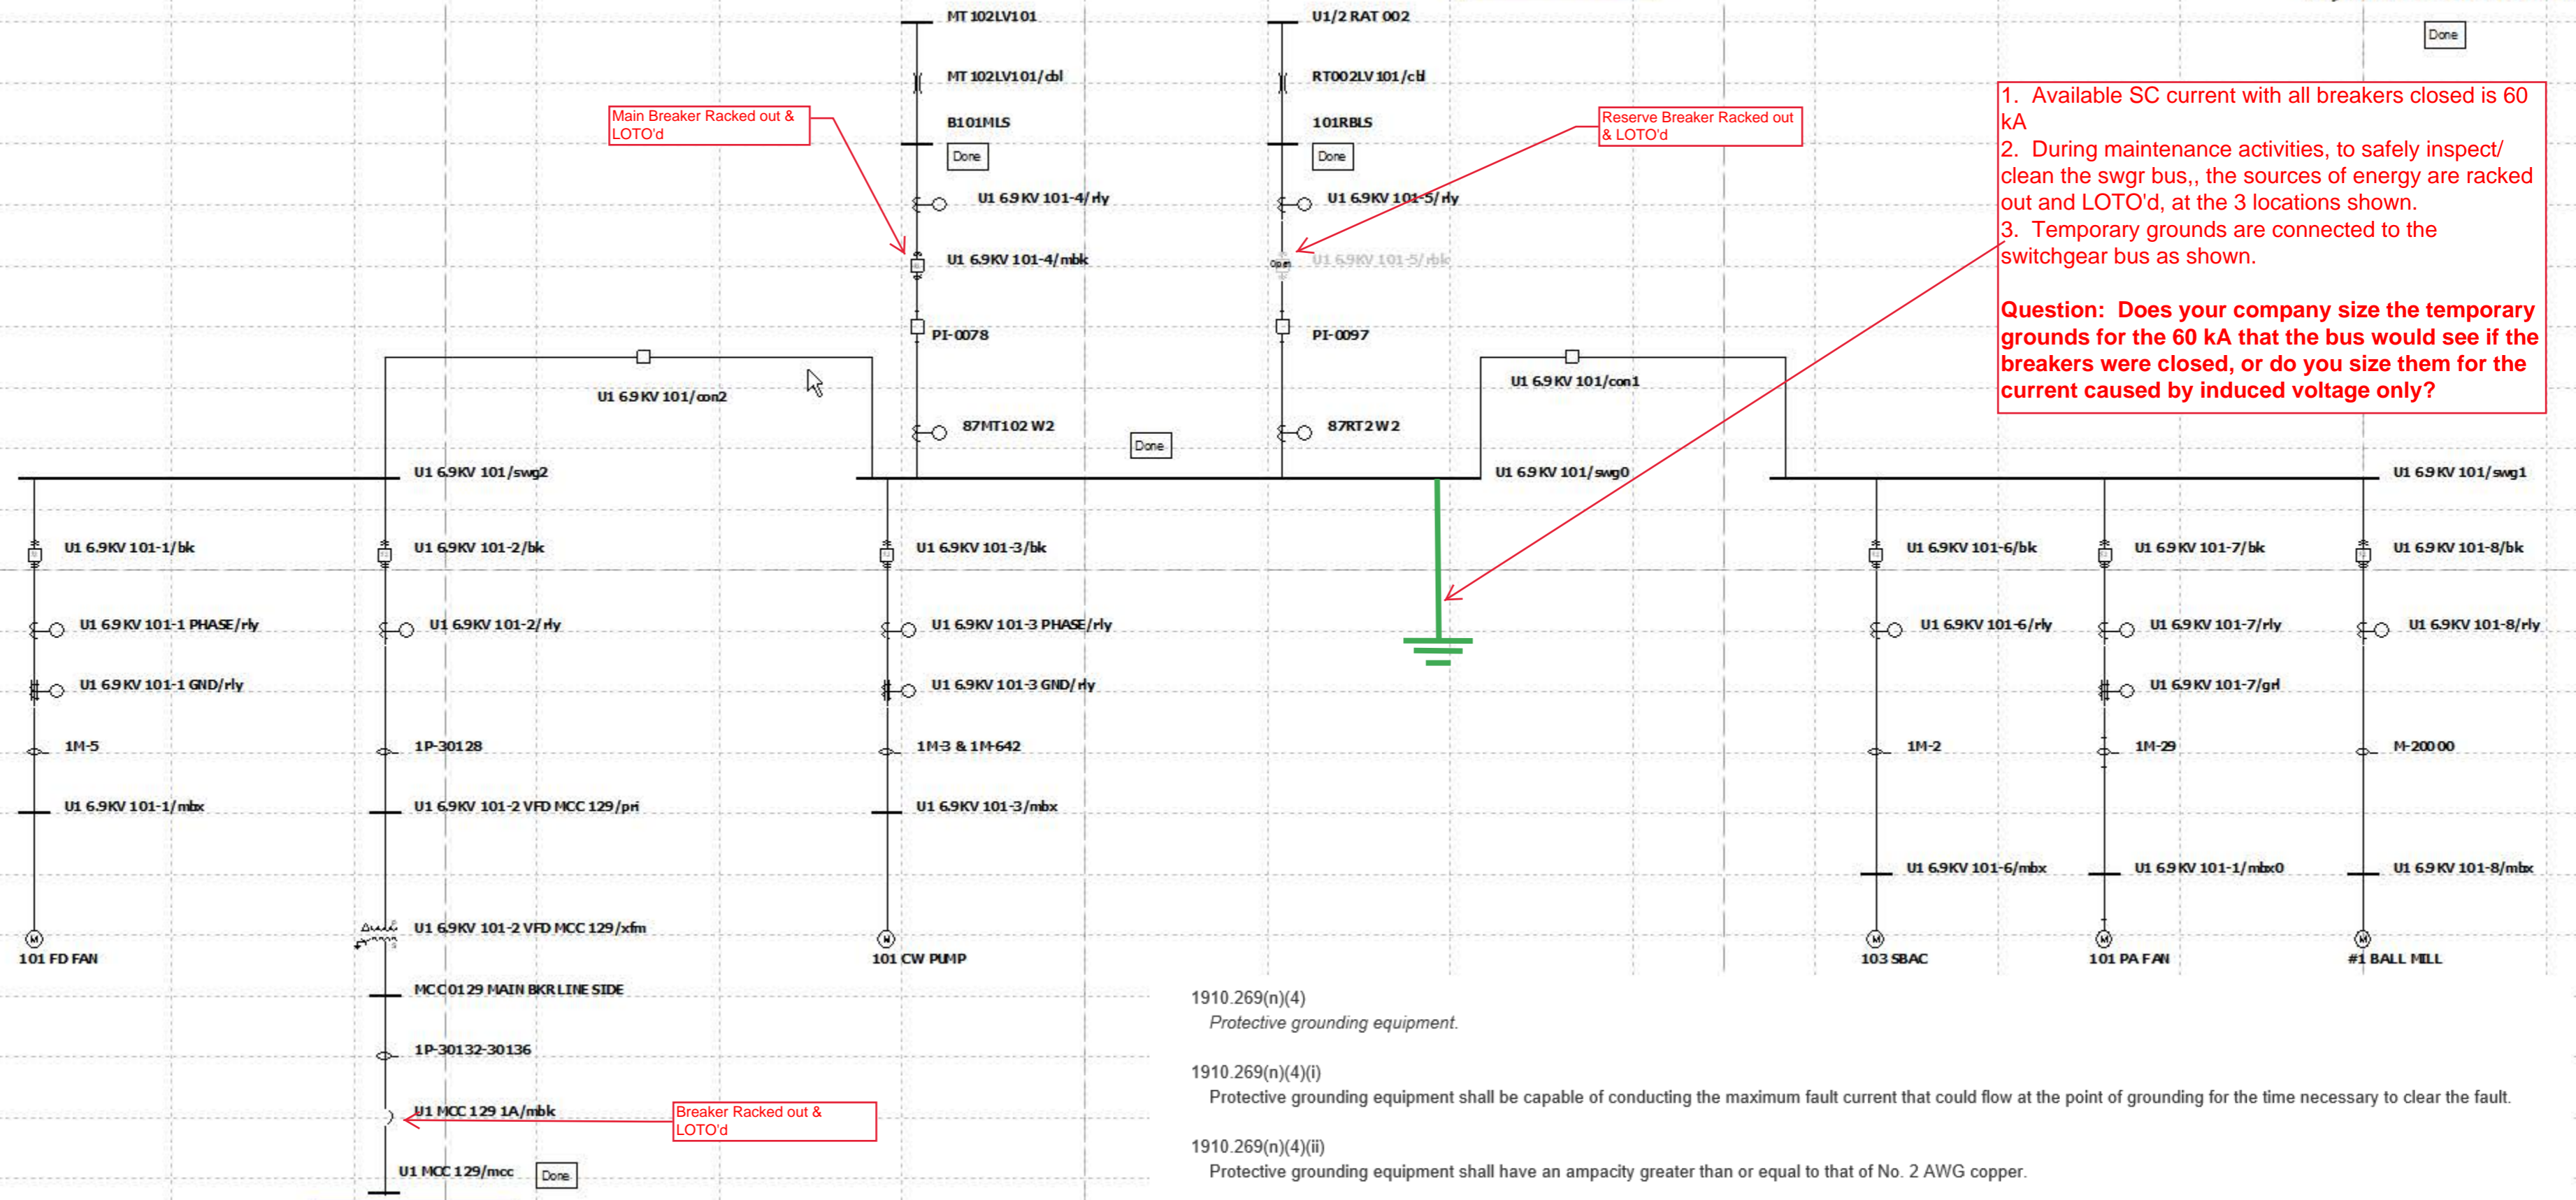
MT 102LV101
MT 102LV101/cbl
B101MLS
Done
U1 6.9KV 101-4/rly
U1 6.9KV 101-4/mbk
PI-0078
87MT102 W2
Done

U1/2 RAT 002
RT002LV101/cbl
101RBLS
Done
U1 6.9KV 101-5/rly
Open
U1 6.9KV 101-5/rbk
PI-0097
87RT2 W2

Done

Main Breaker Racked out & LOTO'd

Reserve Breaker Racked out & LOTO'd

1. Available SC current with all breakers closed is 60 kA
2. During maintenance activities, to safely inspect/ clean the swgr bus,, the sources of energy are racked out and LOTO'd, at the 3 locations shown.
3. Temporary grounds are connected to the switchgear bus as shown.

Question: Does your company size the temporary grounds for the 60 kA that the bus would see if the breakers were closed, or do you size them for the current caused by induced voltage only?

U1 6.9KV 101/con2
U1 6.9KV 101/con1
U1 6.9KV 101/swg2
U1 6.9KV 101/swg0
U1 6.9KV 101/swg1

U1 6.9KV 101-1/bk
U1 6.9KV 101-1 PHASE/rly
U1 6.9KV 101-1 GND/rly
1M-5
U1 6.9KV 101-1/mbx
101 FD FAN

U1 6.9KV 101-2/bk
U1 6.9KV 101-2/rly
1P-30128
U1 6.9KV 101-2 VFD MCC 129/pri
U1 6.9KV 101-2 VFD MCC 129/xfm
MCC0129 MAIN BKR LINE SIDE
1P-30132-30136
U1 MCC 129 1A/mbk
U1 MCC 129/mcc
Done

Breaker Racked out & LOTO'd

U1 6.9KV 101-3/bk
U1 6.9KV 101-3 PHASE/rly
U1 6.9KV 101-3 GND/rly
1M-3 & 1M-642
U1 6.9KV 101-3/mbx
101 CW PUMP

U1 6.9KV 101-6/bk
U1 6.9KV 101-6/rly
1M-2
U1 6.9KV 101-6/mbx
103 SBAC

U1 6.9KV 101-7/bk
U1 6.9KV 101-7/rly
U1 6.9KV 101-7/grl
1M-29
U1 6.9KV 101-1/mbx0
101 PA FAN

U1 6.9KV 101-8/bk
U1 6.9KV 101-8/rly
M-20000
U1 6.9KV 101-8/mbx
#1 BALL MILL

1910.269(n)(4)
Protective grounding equipment.

1910.269(n)(4)(i)
Protective grounding equipment shall be capable of conducting the maximum fault current that could flow at the point of grounding for the time necessary to clear the fault.

1910.269(n)(4)(ii)
Protective grounding equipment shall have an ampacity greater than or equal to that of No. 2 AWG copper.